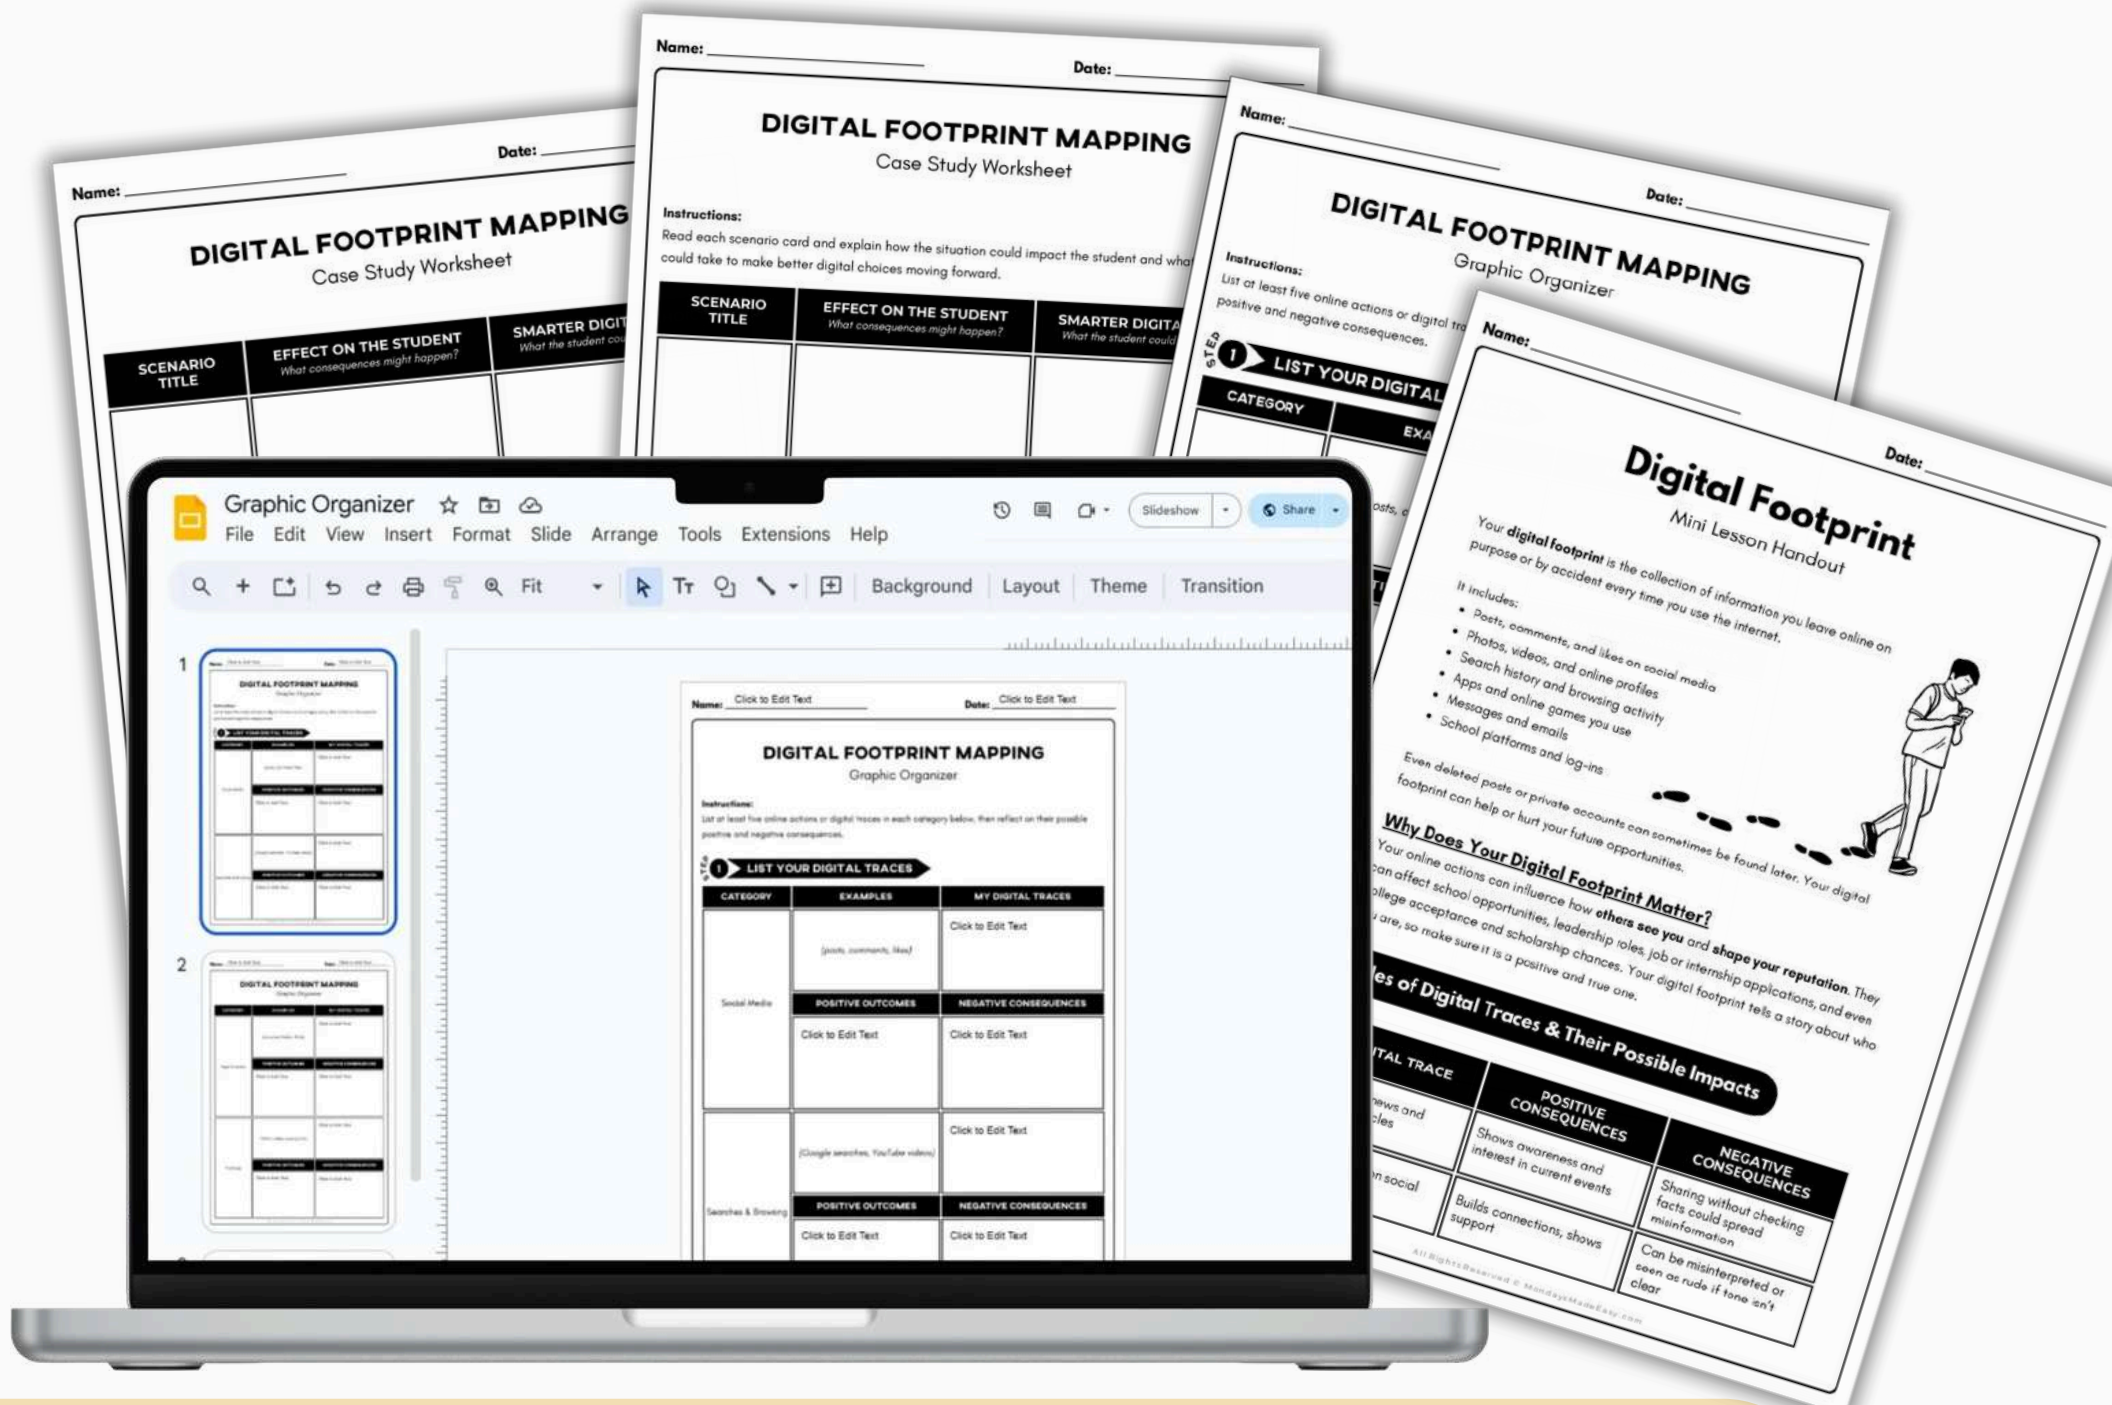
Name:
Date:
DIGITAL FOOTPRINT MAPPING
Case Study Worksheet

| SCENARIO TITLE | EFFECT ON THE STUDENT What consequences might happen? | SMARTER DIGIT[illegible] What the student co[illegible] |
|---|---|---|

Name:
Date:
DIGITAL FOOTPRINT MAPPING
Case Study Worksheet

Instructions:
Read each scenario card and explain how the situation could impact the student and wha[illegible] could take to make better digital choices moving forward.

| SCENARIO TITLE | EFFECT ON THE STUDENT What consequences might happen? | SMARTER DIGITA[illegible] What the student could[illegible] |
|---|---|---|

Name:
Date:
DIGITAL FOOTPRINT MAPPING
Graphic Organizer

Instructions:
List at least five online actions or digital tra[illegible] positive and negative consequences.

STEP 1 LIST YOUR DIGITAL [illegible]
CATEGORY | EXA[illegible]

Name:
Date:
Digital Footprint
Mini Lesson Handout

Your digital footprint is the collection of information you leave online on purpose or by accident every time you use the internet.

It includes:
• Posts, comments, and likes on social media
• Photos, videos, and online profiles
• Search history and browsing activity
• Apps and online games you use
• Messages and emails
• School platforms and log-ins

Even deleted posts or private accounts can sometimes be found later. Your digital footprint can help or hurt your future opportunities.

Why Does Your Digital Footprint Matter?
Your online actions can influence how others see you and shape your reputation. They can affect school opportunities, leadership roles, job or internship applications, and even college acceptance and scholarship chances. Your digital footprint tells a story about who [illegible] are, so make sure it is a positive and true one.

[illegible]es of Digital Traces & Their Possible Impacts

| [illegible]ITAL TRACE | POSITIVE CONSEQUENCES | NEGATIVE CONSEQUENCES |
|---|---|---|
| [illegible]ews and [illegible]cles | Shows awareness and interest in current events | Sharing without checking facts could spread misinformation |
| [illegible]n social | Builds connections, shows support | Can be misinterpreted or seen as rude if tone isn't clear |

All Rights Reserved © MondaysMadeEasy.com

Graphic Organizer
File Edit View Insert Format Slide Arrange Tools Extensions Help
Slideshow Share
Fit Background Layout Theme Transition
1
2

Name: Click to Edit Text Date: Click to Edit Text
DIGITAL FOOTPRINT MAPPING
Graphic Organizer
Instructions:
List at least five online actions or digital traces in each category below, then reflect on their possible positive and negative consequences.
STEP 1 LIST YOUR DIGITAL TRACES

| CATEGORY | EXAMPLES | MY DIGITAL TRACES |
|---|---|---|
| Social Media | (posts, comments, likes) | Click to Edit Text |
| | POSITIVE OUTCOMES | NEGATIVE CONSEQUENCES |
| | Click to Edit Text | Click to Edit Text |
| Searches & Browsing | (Google searches, YouTube videos) | Click to Edit Text |
| | POSITIVE OUTCOMES | NEGATIVE CONSEQUENCES |
| | Click to Edit Text | Click to Edit Text |